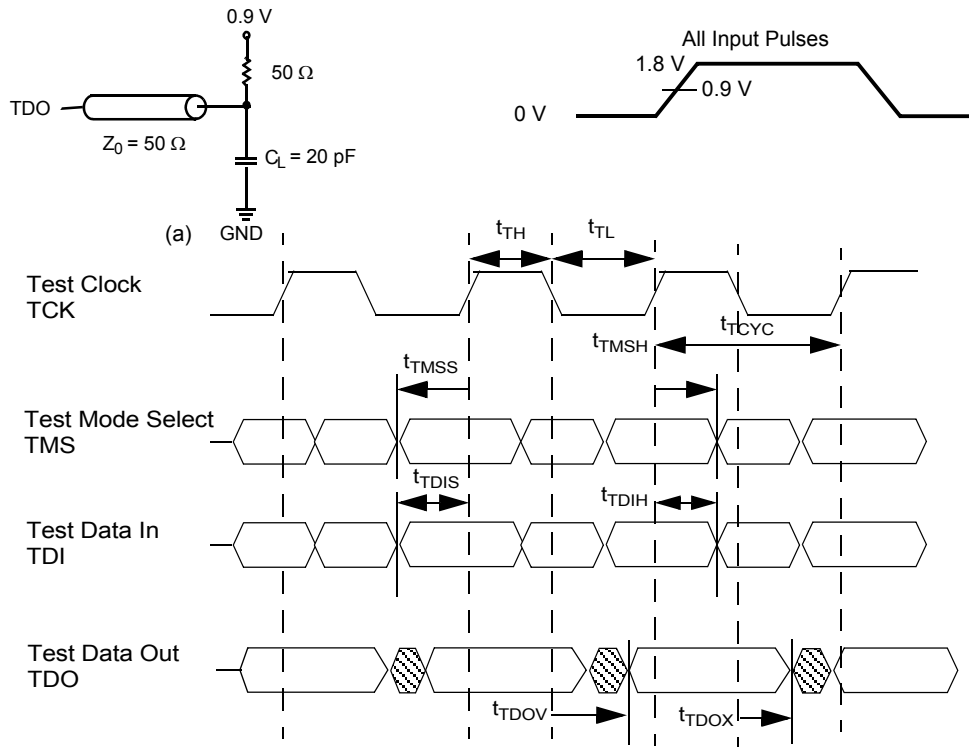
0.9 V

50 Ω

TDO

$Z_0 = 50\ \Omega$

$C_L = 20$ pF

(a) GND

All Input Pulses

1.8 V

0.9 V

0 V

$t_{TH}$

$t_{TL}$

Test Clock TCK

$t_{TCYC}$

$t_{TMSH}$

$t_{TMSS}$

Test Mode Select TMS

$t_{TDIS}$

$t_{TDIH}$

Test Data In TDI

Test Data Out TDO

$t_{TDOV}$

$t_{TDOX}$